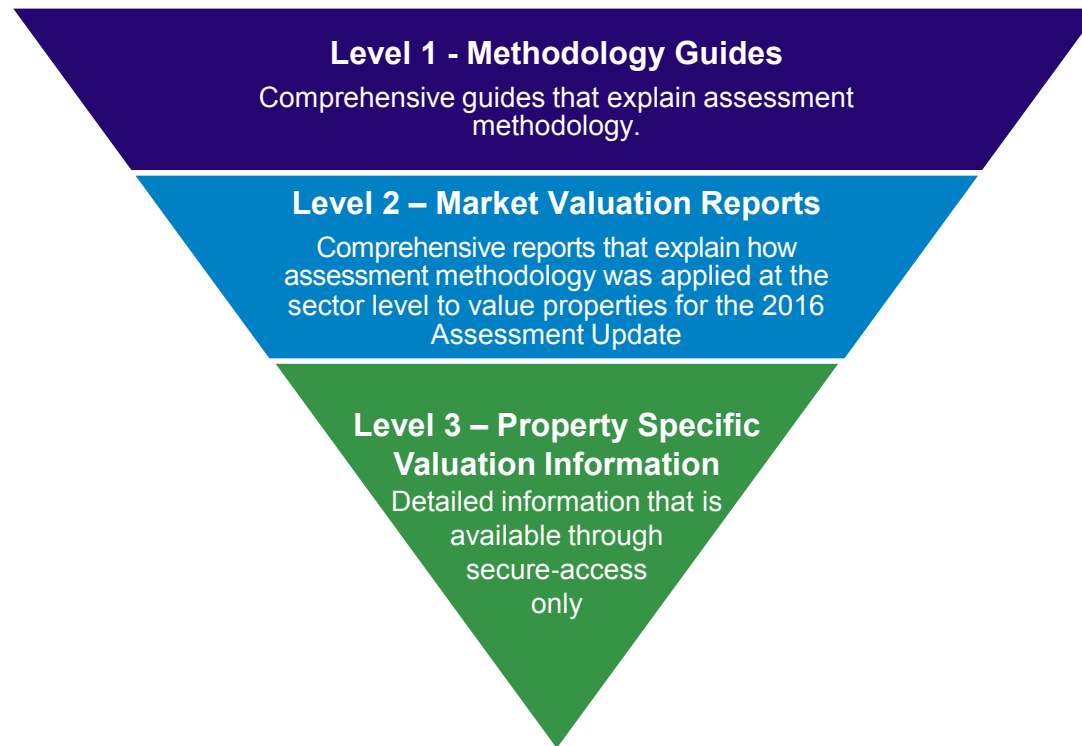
Level 1 - Methodology Guides

Comprehensive guides that explain assessment methodology.

Level 2 – Market Valuation Reports

Comprehensive reports that explain how assessment methodology was applied at the sector level to value properties for the 2016 Assessment Update

Level 3 – Property Specific Valuation Information

Detailed information that is available through secure-access only